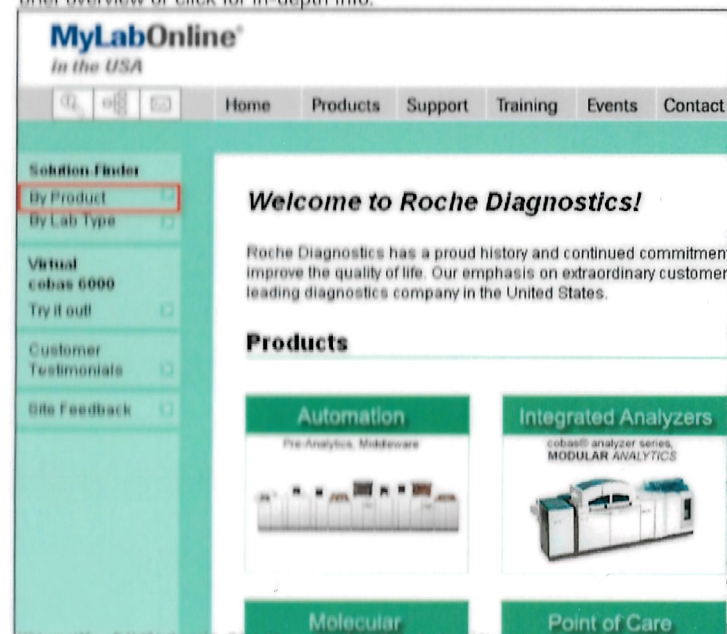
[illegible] overview or click for in-depth info.

MyLabOnline®
in the USA

Home Products Support Training Events Contact

Solution Finder
By Product
By Lab Type

Virtual
cobas 6000
Try it out!

Customer Testimonials

Site Feedback

Welcome to Roche Diagnostics!

Roche Diagnostics has a proud history and continued commitmen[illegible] improve the quality of life. Our emphasis on extraordinary customer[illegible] leading diagnostics company in the United States.

Products

Automation
Pre-Analytics, Middleware

Integrated Analyzers
cobas® analyzer series, MODULAR ANALYTICS

Molecular

Point of Care